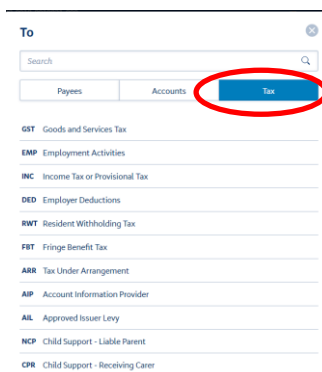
To

Search

Payees Accounts Tax

GST Goods and Services Tax
EMP Employment Activities
INC Income Tax or Provisional Tax
DED Employer Deductions
RWT Resident Withholding Tax
FBT Fringe Benefit Tax
ARR Tax Under Arrangement
AIP Account Information Provider
AIL Approved Issuer Levy
NCP Child Support - Liable Parent
CPR Child Support - Receiving Carer